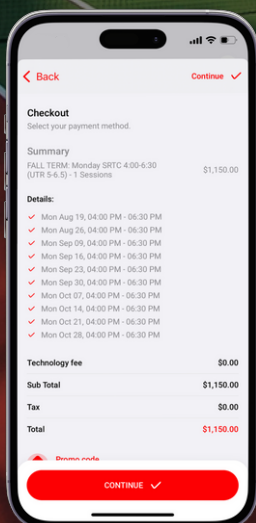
Back

Continue

Checkout

Select your payment method.

Summary

FALL TERM: Monday SRTC 4:00-6:30 (UTR 5-6.5) - 1 Sessions

$1,150.00

Details:

Mon Aug 19, 04:00 PM - 06:30 PM

Mon Aug 26, 04:00 PM - 06:30 PM

Mon Sep 09, 04:00 PM - 06:30 PM

Mon Sep 16, 04:00 PM - 06:30 PM

Mon Sep 23, 04:00 PM - 06:30 PM

Mon Sep 30, 04:00 PM - 06:30 PM

Mon Oct 07, 04:00 PM - 06:30 PM

Mon Oct 14, 04:00 PM - 06:30 PM

Mon Oct 21, 04:00 PM - 06:30 PM

Mon Oct 28, 04:00 PM - 06:30 PM

| | |
|---|---|
| Technology fee | $0.00 |
| Sub Total | $1,150.00 |
| Tax | $0.00 |
| Total | $1,150.00 |

Promo code

CONTINUE